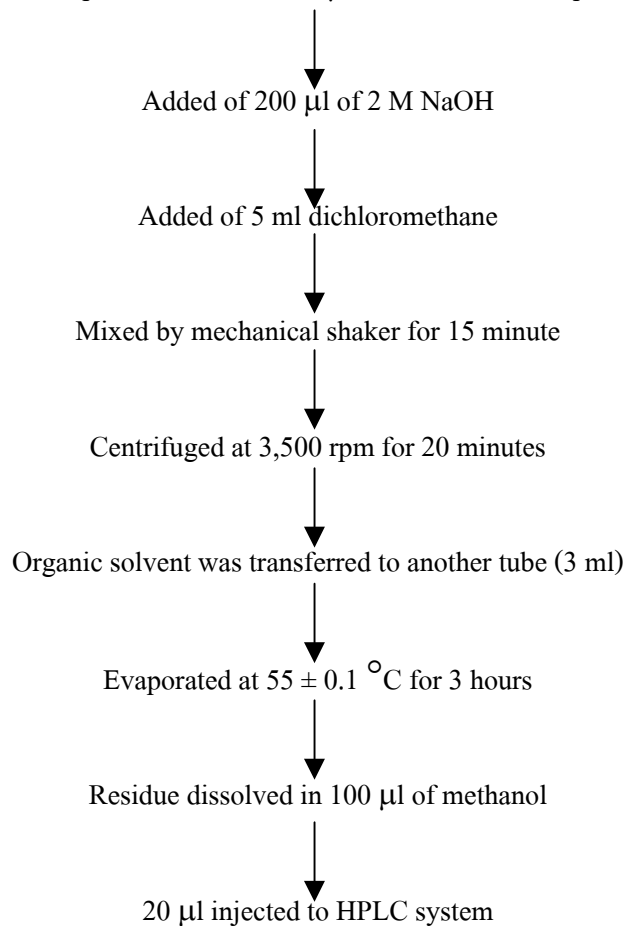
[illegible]

Added of 200 μl of 2 M NaOH

Added of 5 ml dichloromethane

Mixed by mechanical shaker for 15 minute

Centrifuged at 3,500 rpm for 20 minutes

Organic solvent was transferred to another tube (3 ml)

Evaporated at $55 \pm 0.1$ °C for 3 hours

Residue dissolved in 100 μl of methanol

20 μl injected to HPLC system